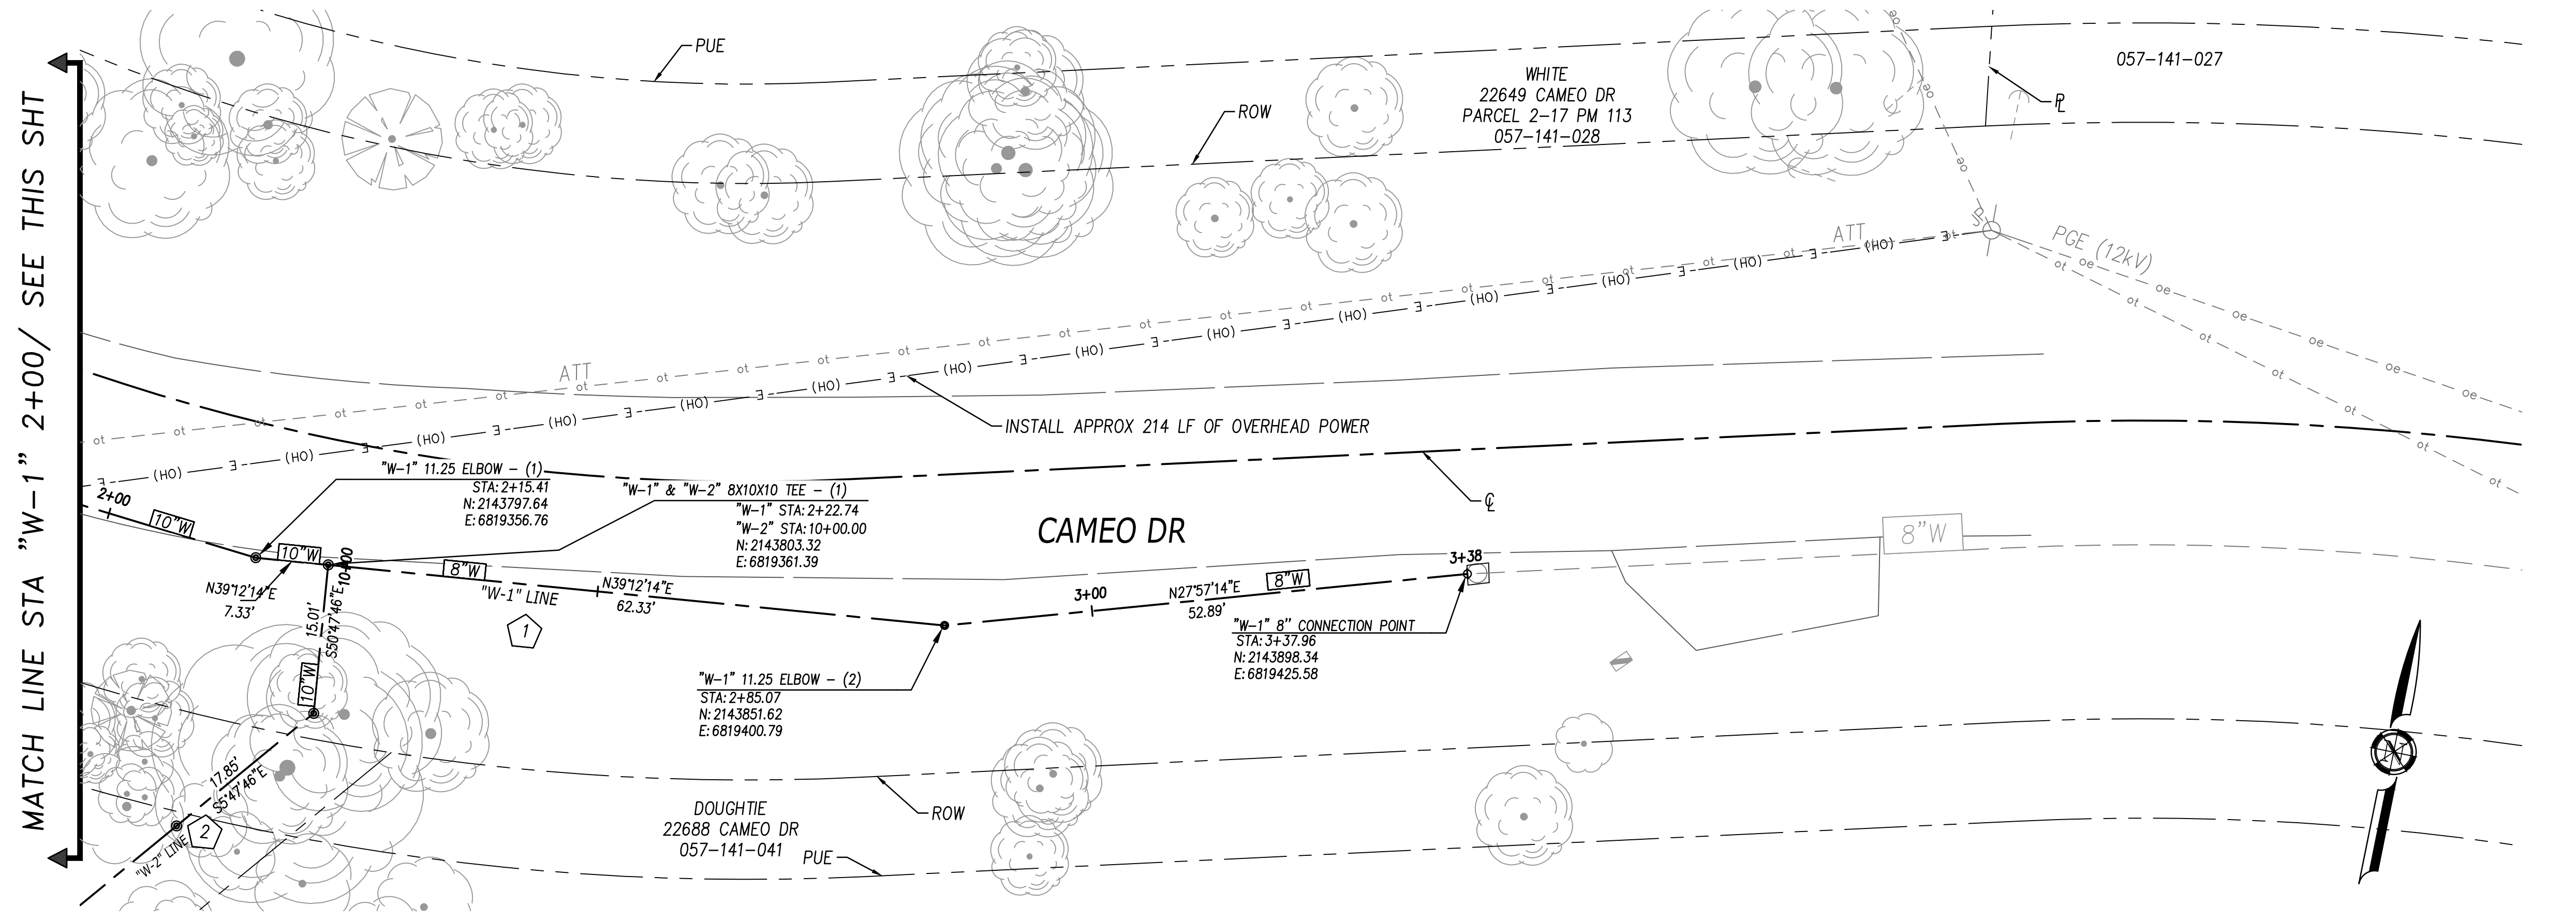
MATCH LINE STA "W-1" 2+00/ SEE THIS SHT

PUE

ROW

WHITE
22649 CAMEO DR
PARCEL 2-17 PM 113
057-141-028

057-141-027

℘L

ATT

PGE (12kV)

INSTALL APPROX 214 LF OF OVERHEAD POWER

℄

"W-1" 11.25 ELBOW - (1)
STA: 2+15.41
N: 2143797.64
E: 6819356.76

"W-1" & "W-2" 8X10X10 TEE - (1)
"W-1" STA: 2+22.74
"W-2" STA: 10+00.00
N: 2143803.32
E: 6819361.39

CAMEO DR

8"W

2+00

10"W

10"W

10+00

8"W

N39°12'14"E
7.33'

"W-1" LINE

N39°12'14"E
62.33'

3+00

N27°57'14"E
52.89'

8"W

3+38

"W-1" 8" CONNECTION POINT
STA: 3+37.96
N: 2143898.34
E: 6819425.58

1

15.01'
S50°47'46"E

10"W

"W-1" 11.25 ELBOW - (2)
STA: 2+85.07
N: 2143851.62
E: 6819400.79

17.85'
S54°47'46"E

2

"W-2" LINE

ROW

DOUGHTIE
22688 CAMEO DR
057-141-041

PUE